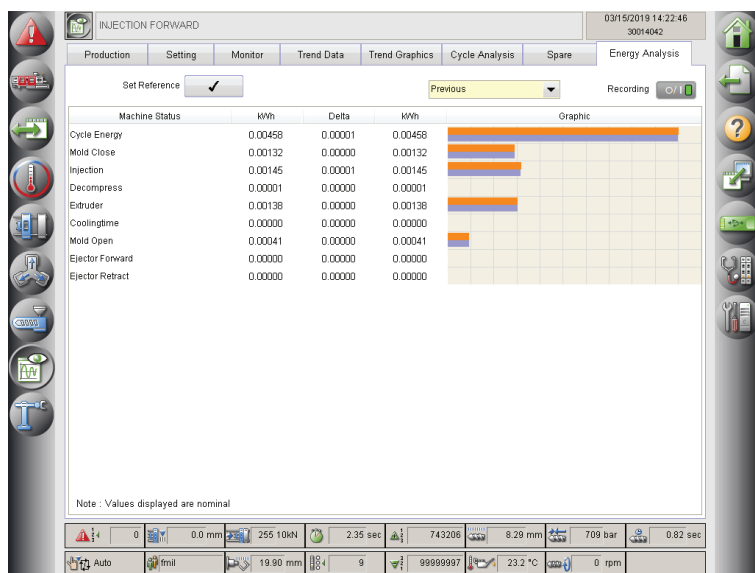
INJECTION FORWARD

03/15/2019 14:22:46
30014042

Production | Setting | Monitor | Trend Data | Trend Graphics | Cycle Analysis | Spare | Energy Analysis

Set Reference ✓

Previous

Recording O/I

| Machine Status | kWh | Delta | kWh | Graphic |
|---|---|---|---|---|
| Cycle Energy | 0.00458 | 0.00001 | 0.00458 | |
| Mold Close | 0.00132 | 0.00000 | 0.00132 | |
| Injection | 0.00145 | 0.00001 | 0.00145 | |
| Decompress | 0.00001 | 0.00000 | 0.00001 | |
| Extruder | 0.00138 | 0.00000 | 0.00138 | |
| Coolingtime | 0.00000 | 0.00000 | 0.00000 | |
| Mold Open | 0.00041 | 0.00000 | 0.00041 | |
| Ejector Forward | 0.00000 | 0.00000 | 0.00000 | |
| Ejector Retract | 0.00000 | 0.00000 | 0.00000 | |

Note : Values displayed are nominal

0 | 0.0 mm | 255 10kN | 2.35 sec | 743206 | 8.29 mm | 709 bar | 0.82 sec

Auto | fmil | 19.90 mm | 9 | 99999997 | 23.2 °C | 0 rpm